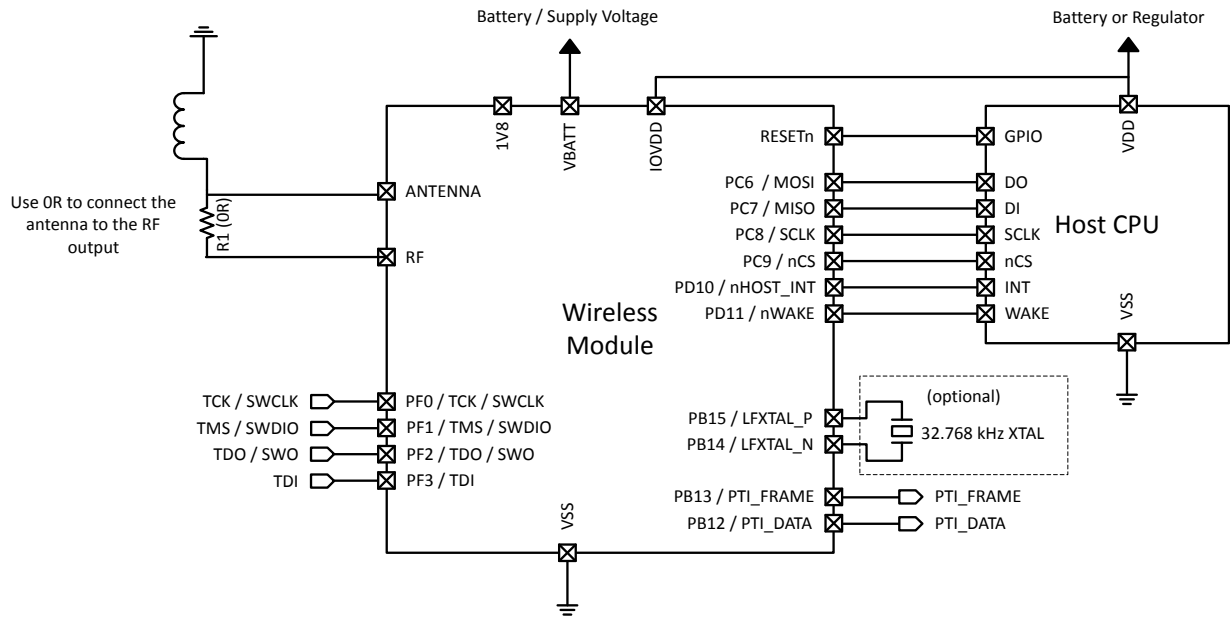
Battery / Supply Voltage

Battery or Regulator

1V8

VBATT

IOVDD

VDD

Use 0R to connect the antenna to the RF output

R1 (0R)

ANTENNA

RF

RESETn

PC6 / MOSI

PC7 / MISO

PC8 / SCLK

PC9 / nCS

PD10 / nHOST_INT

PD11 / nWAKE

GPIO

DO

DI

SCLK

nCS

INT

WAKE

Host CPU

VSS

Wireless Module

TCK / SWCLK

TMS / SWDIO

TDO / SWO

TDI

PF0 / TCK / SWCLK

PF1 / TMS / SWDIO

PF2 / TDO / SWO

PF3 / TDI

(optional)

PB15 / LFXTAL_P

PB14 / LFXTAL_N

32.768 kHz XTAL

PB13 / PTI_FRAME

PB12 / PTI_DATA

PTI_FRAME

PTI_DATA

VSS